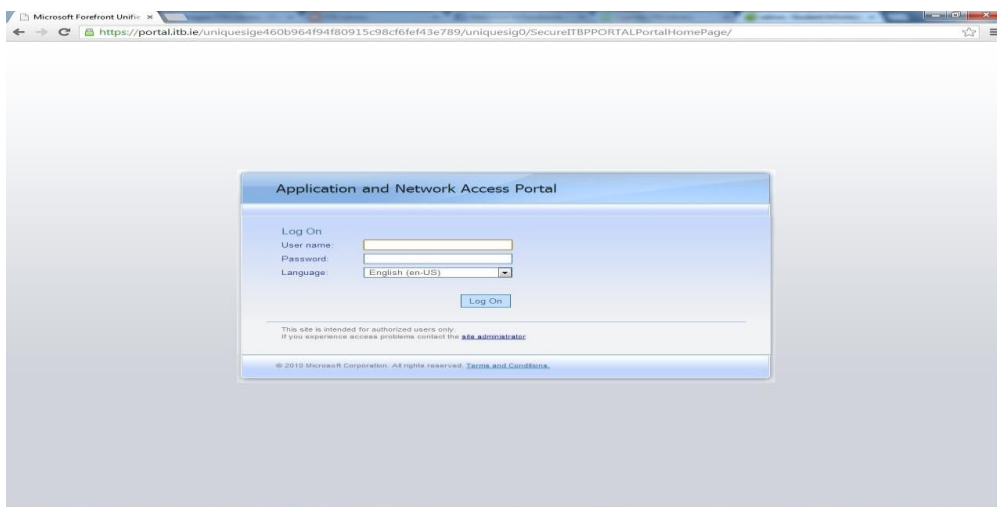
Microsoft Forefront Unifie ×

https://portal.itb.ie/uniquesige460b964f94f80915c98cf6fef43e789/uniquesig0/SecureITBPPORTALPortalHomePage/

Application and Network Access Portal

Log On
User name:
Password:
Language: English (en-US)

Log On

This site is intended for authorized users only.
If you experience access problems contact the site administrator

© 2010 Microsoft Corporation. All rights reserved. Terms and Conditions.